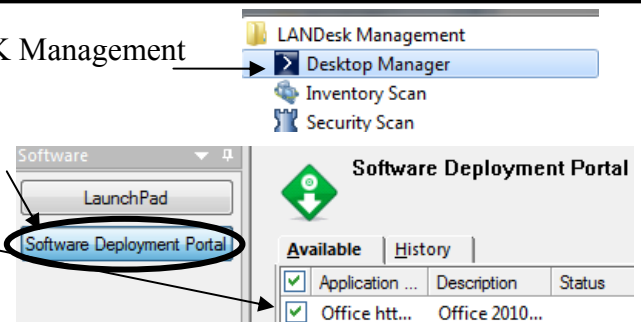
K Management

LANDesk Management
Desktop Manager
Inventory Scan
Security Scan

Software
LaunchPad
Software Deployment Portal

Software Deployment Portal

Available | History

| Application ... | Description | Status |
|---|---|---|
| Office htt... | Office 2010... | |